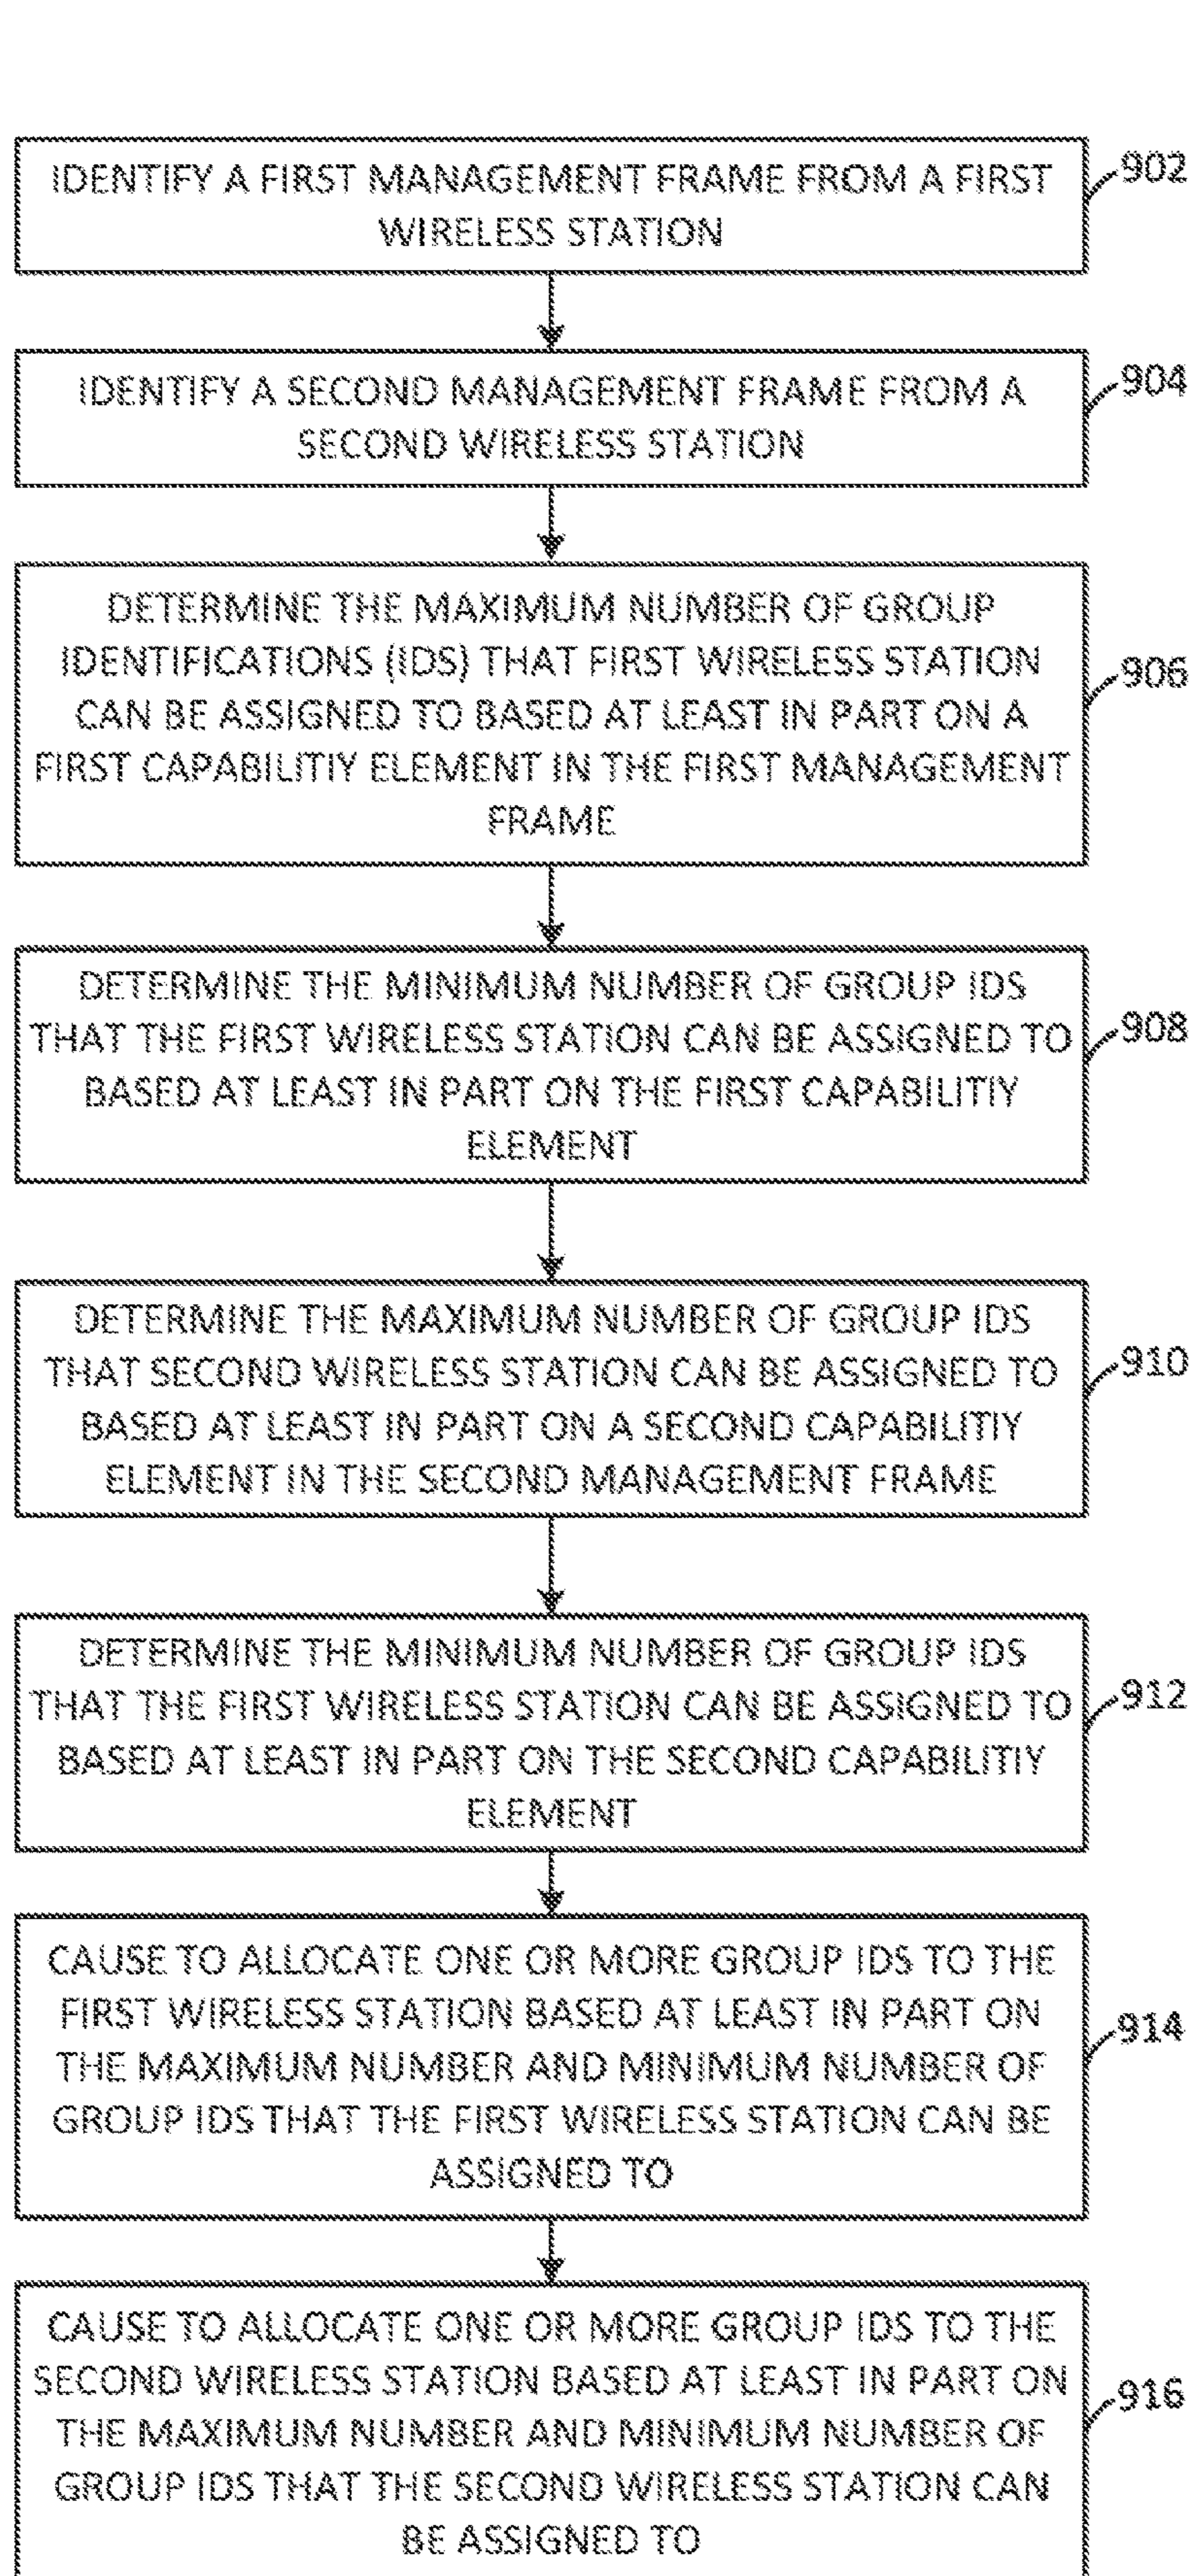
IDENTIFY A FIRST MANAGEMENT FRAME FROM A FIRST WIRELESS STATION

902

IDENTIFY A SECOND MANAGEMENT FRAME FROM A SECOND WIRELESS STATION

904

DETERMINE THE MAXIMUM NUMBER OF GROUP IDENTIFICATIONS (IDS) THAT FIRST WIRELESS STATION CAN BE ASSIGNED TO BASED AT LEAST IN PART ON A FIRST CAPABILITIY ELEMENT IN THE FIRST MANAGEMENT FRAME

906

DETERMINE THE MINIMUM NUMBER OF GROUP IDS THAT THE FIRST WIRELESS STATION CAN BE ASSIGNED TO BASED AT LEAST IN PART ON THE FIRST CAPABILITIY ELEMENT

908

DETERMINE THE MAXIMUM NUMBER OF GROUP IDS THAT SECOND WIRELESS STATION CAN BE ASSIGNED TO BASED AT LEAST IN PART ON A SECOND CAPABILITIY ELEMENT IN THE SECOND MANAGEMENT FRAME

910

DETERMINE THE MINIMUM NUMBER OF GROUP IDS THAT THE FIRST WIRELESS STATION CAN BE ASSIGNED TO BASED AT LEAST IN PART ON THE SECOND CAPABILITIY ELEMENT

912

CAUSE TO ALLOCATE ONE OR MORE GROUP IDS TO THE FIRST WIRELESS STATION BASED AT LEAST IN PART ON THE MAXIMUM NUMBER AND MINIMUM NUMBER OF GROUP IDS THAT THE FIRST WIRELESS STATION CAN BE ASSIGNED TO

914

CAUSE TO ALLOCATE ONE OR MORE GROUP IDS TO THE SECOND WIRELESS STATION BASED AT LEAST IN PART ON THE MAXIMUM NUMBER AND MINIMUM NUMBER OF GROUP IDS THAT THE SECOND WIRELESS STATION CAN BE ASSIGNED TO

916